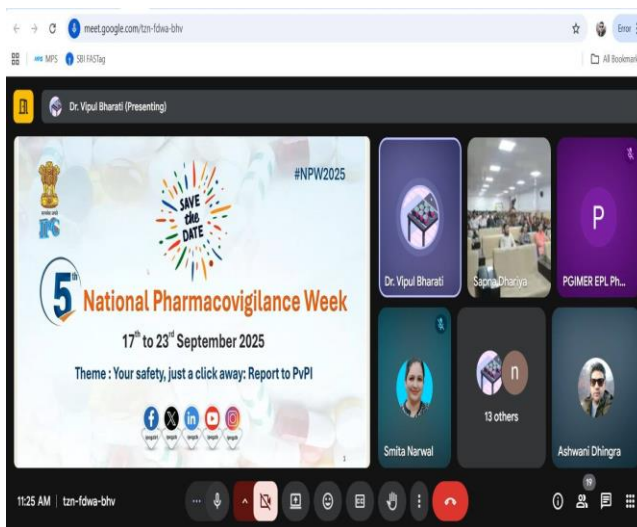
meet.google.com/tzn-fdwa-bhv

Error

MPS SBI FASTag

All Bookmarks

Dr. Vipul Bharati (Presenting)

IPC

SAVE the DATE

#NPW2025

5th National Pharmacovigilance Week

$17^{th}$ to $23^{rd}$ September 2025

Theme : Your safety, just a click away: Report to PvPI

1

Dr. Vipul Bharati

Sapna Dhariya

P

PGIMER EPL Ph...

Smita Narwal

n

13 others

Ashwani Dhingra

11:25 AM | tzn-fdwa-bhv

19